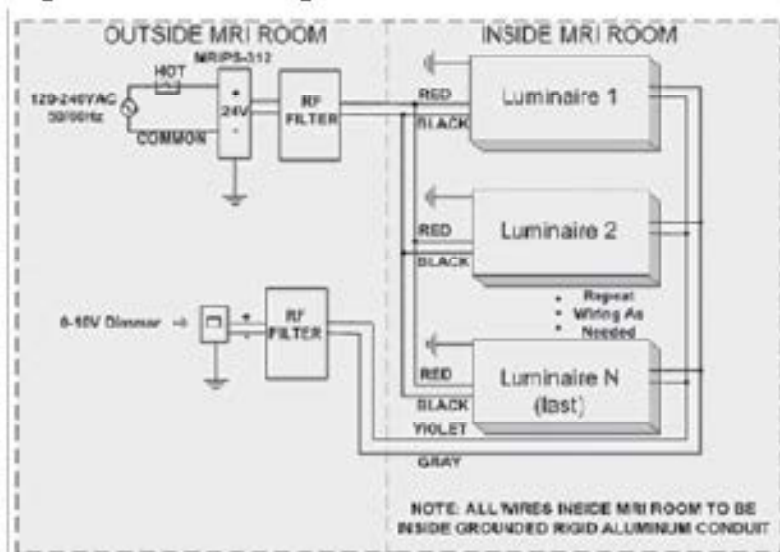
OUTSIDE MRI ROOM

INSIDE MRI ROOM

120-240VAC 50/60Hz

HOT

COMMON

MRIPS-312

+

24V

-

RF FILTER

RED

BLACK

Luminaire 1

RED

BLACK

Luminaire 2

• Repeat
• Wiring As
• Needed

0-10V Dimmer

+

-

RF FILTER

RED

BLACK

VIOLET

GRAY

Luminaire N (last)

NOTE: ALL WIRES INSIDE MRI ROOM TO BE INSIDE GROUNDED RIGID ALUMINUM CONDUIT